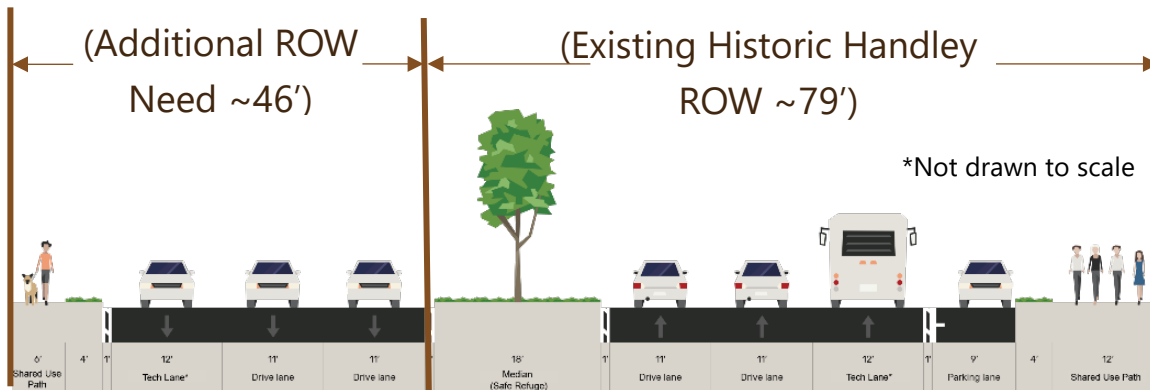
(Additional ROW Need ~46′)

(Existing Historic Handley ROW ~79′)

*Not drawn to scale

6′ Shared Use Path

4′

1′

12′ Tech Lane*

11′ Drive lane

11′ Drive lane

18′ Median (Safe Refuge)

1′

11′ Drive lane

11′ Drive lane

12′ Tech Lane*

1′

9′ Parking lane

4′

12′ Shared Use Path